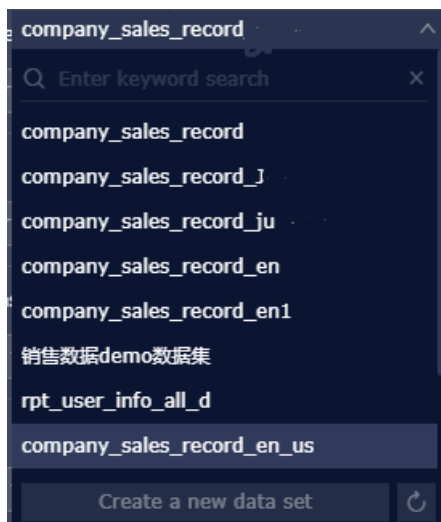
company_sales_record

Enter keyword search

company_sales_record

company_sales_record_J

company_sales_record_ju

company_sales_record_en

company_sales_record_en1

销售数据demo数据集

rpt_user_info_all_d

company_sales_record_en_us

Create a new data set